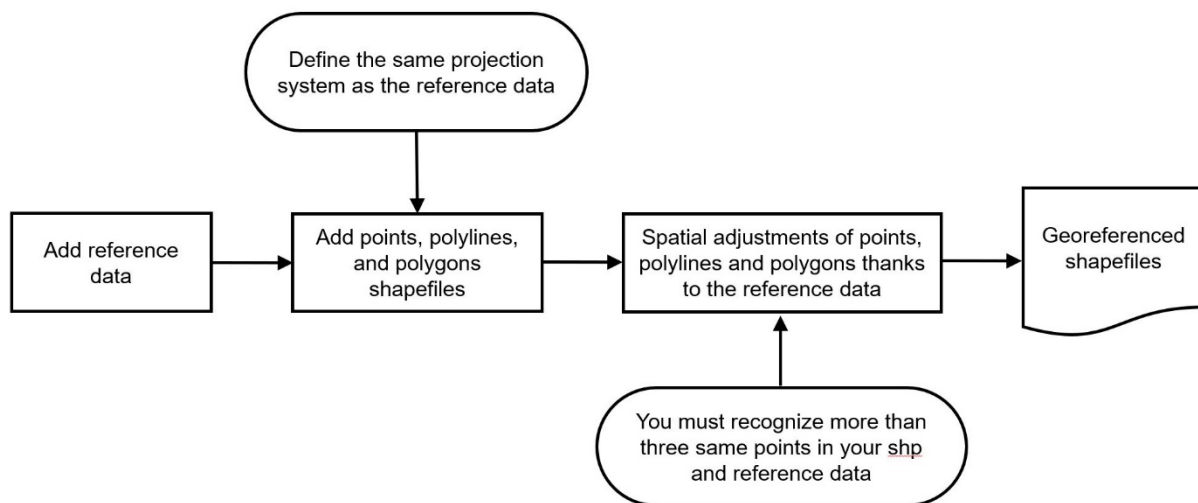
Define the same projection system as the reference data

Add reference data

Add points, polylines, and polygons shapefiles

Spatial adjustments of points, polylines and polygons thanks to the reference data

Georeferenced shapefiles

You must recognize more than three same points in your shp and reference data